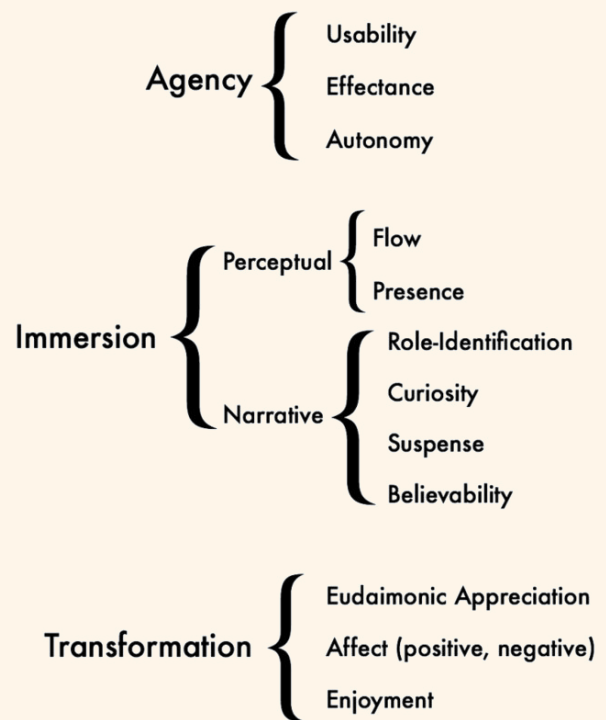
Agency
Usability
Effectance
Autonomy

Immersion
Perceptual
Flow
Presence
Narrative
Role-Identification
Curiosity
Suspense
Believability

Transformation
Eudaimonic Appreciation
Affect (positive, negative)
Enjoyment